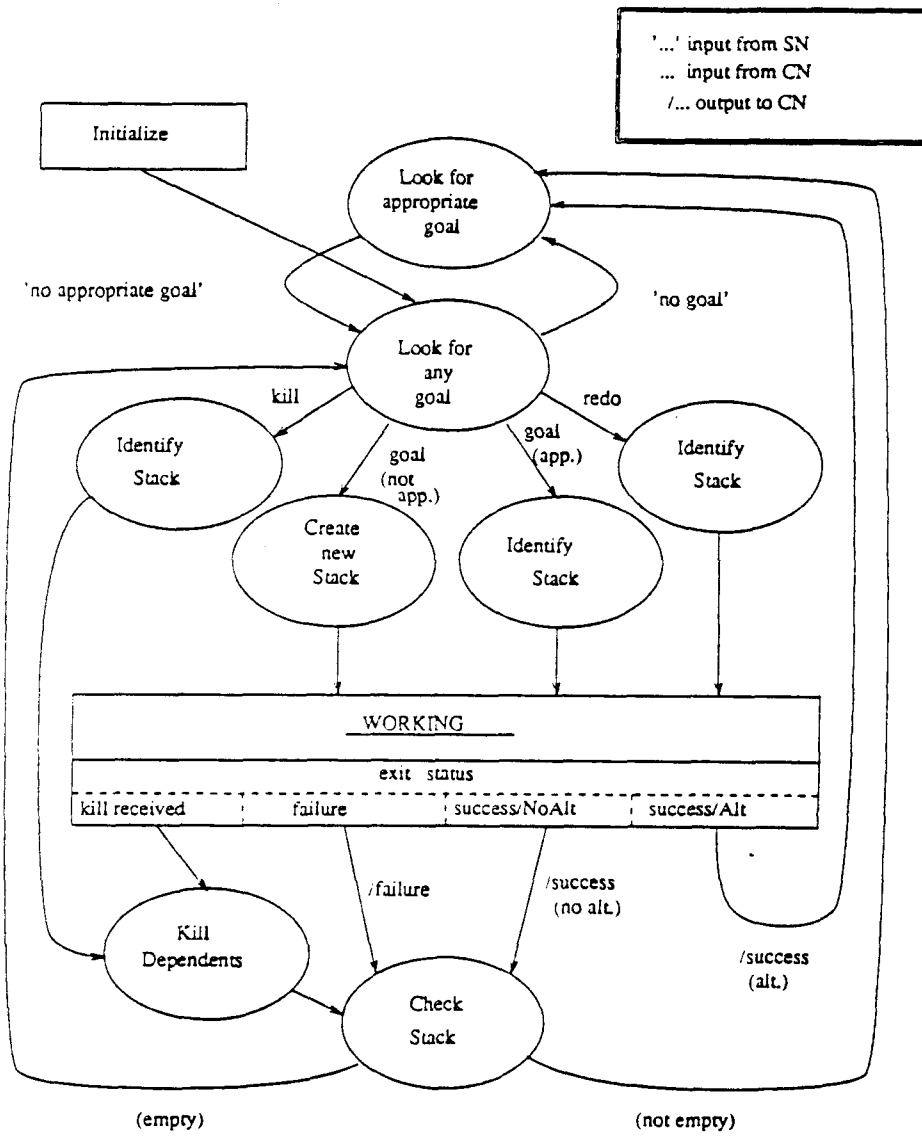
'...' input from SN
... input from CN
/... output to CN

Initialize

Look for appropriate goal

'no appropriate goal'

'no goal'

Look for any goal

kill

redo

Identify Stack

goal (not app.)

goal (app.)

Identify Stack

Create new Stack

Identify Stack

WORKING

exit status

| kill received | failure | success/NoAlt | success/Alt |
|---|---|---|---|

/failure

/success (no alt.)

Kill Dependents

/success (alt.)

Check Stack

(empty)

(not empty)